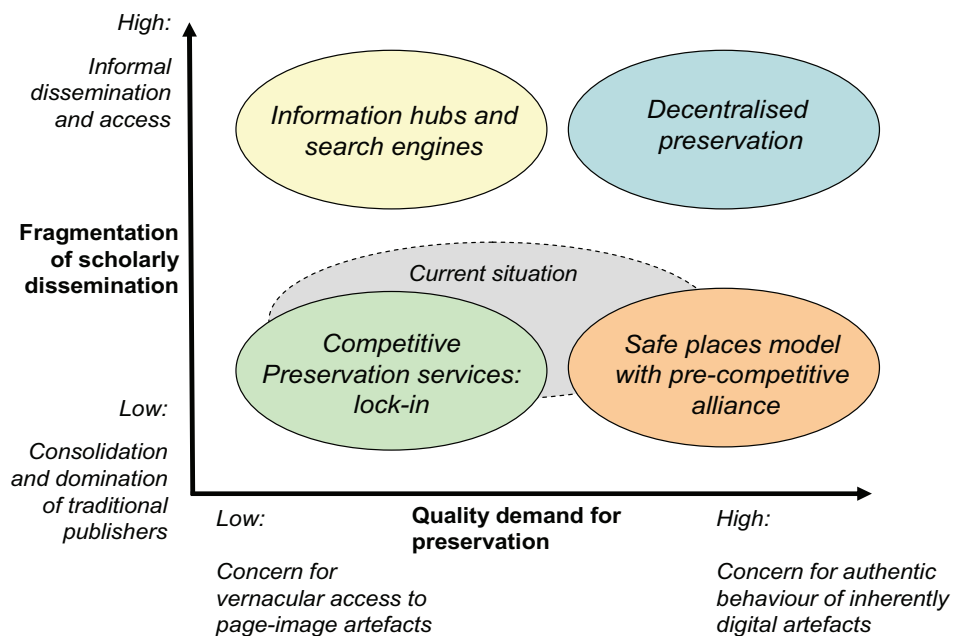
High:

Informal dissemination and access

Information hubs and search engines

Decentralised preservation

Fragmentation of scholarly dissemination

Current situation

Competitive Preservation services: lock-in

Safe places model with pre-competitive alliance

Low:

Consolidation and domination of traditional publishers

Low:

Quality demand for preservation

High:

Concern for vernacular access to page-image artefacts

Concern for authentic behaviour of inherently digital artefacts